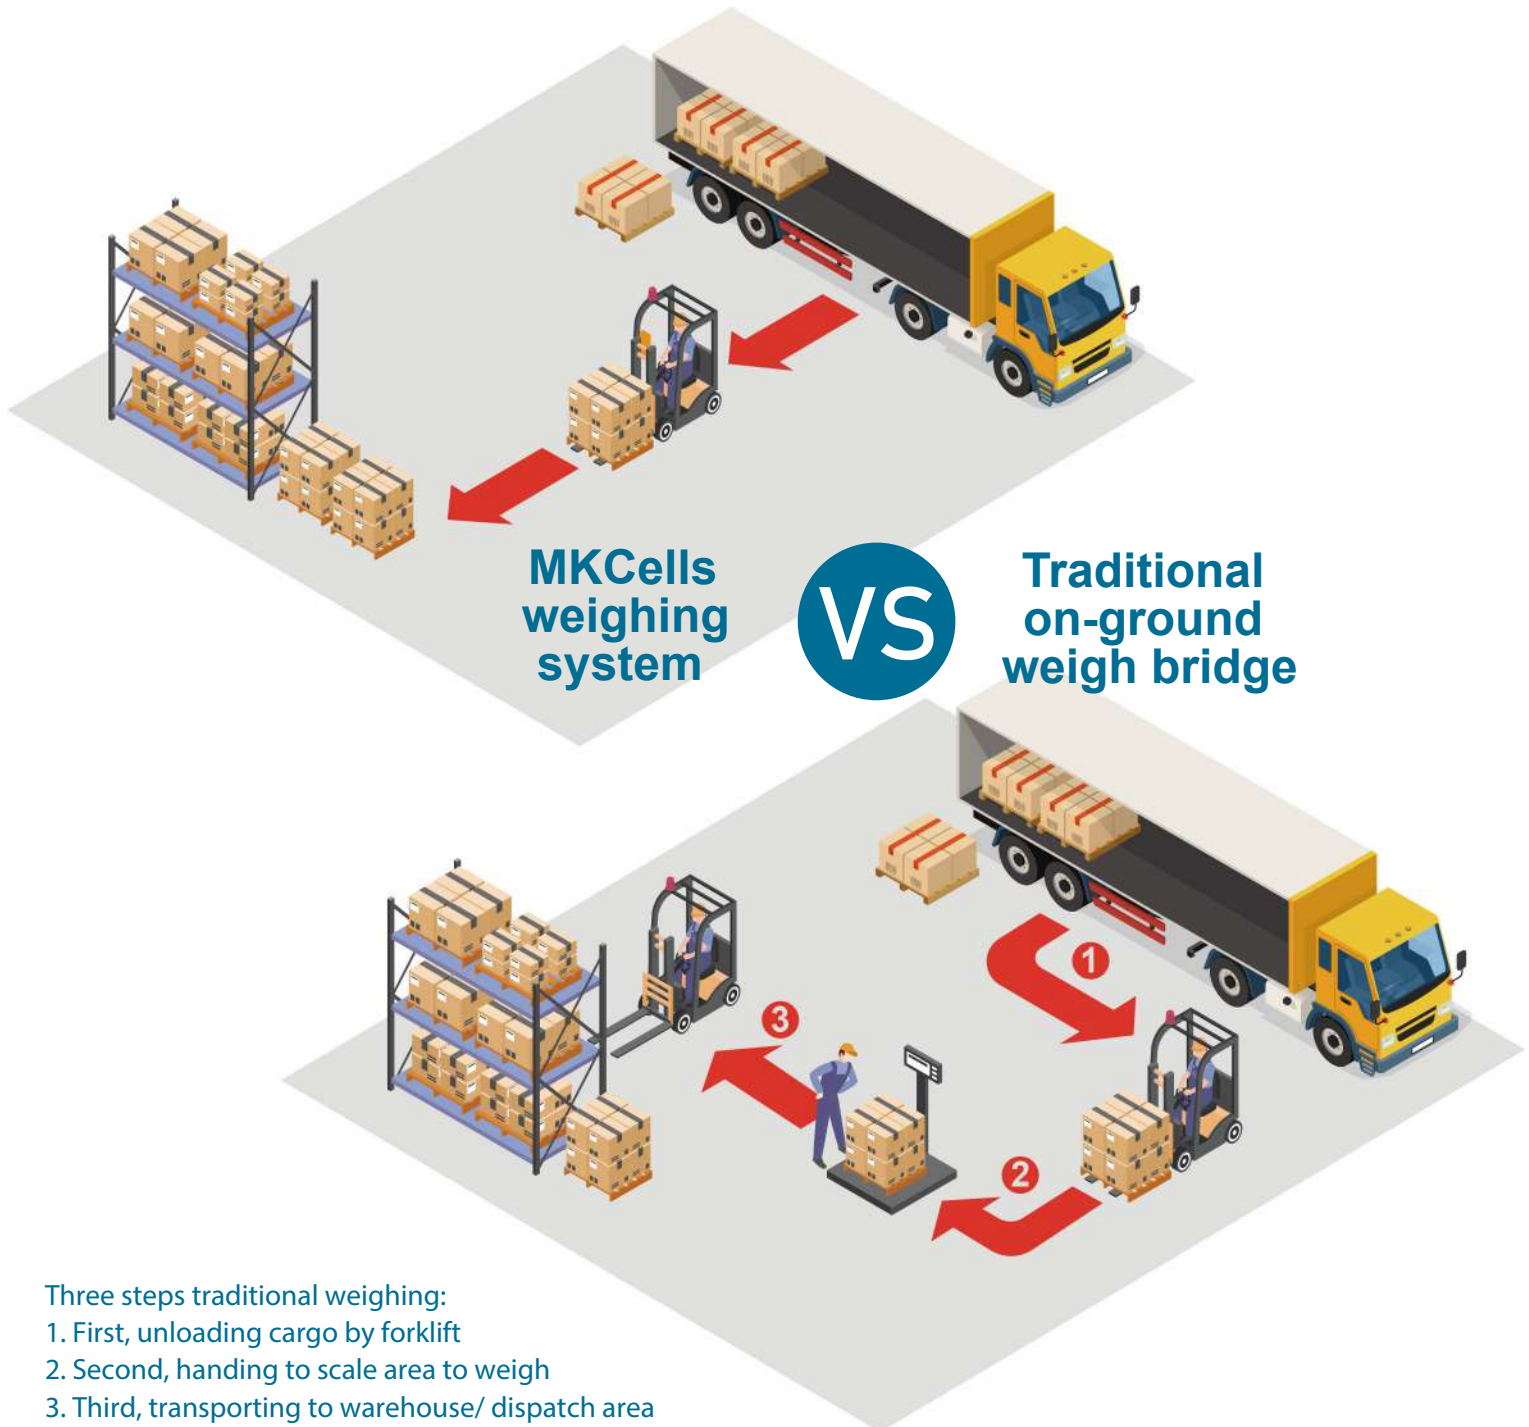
MKCells weighing system

VS

Traditional on-ground weigh bridge

1

2

3

Three steps traditional weighing:
1. First, unloading cargo by forklift
2. Second, handing to scale area to weigh
3. Third, transporting to warehouse/ dispatch area